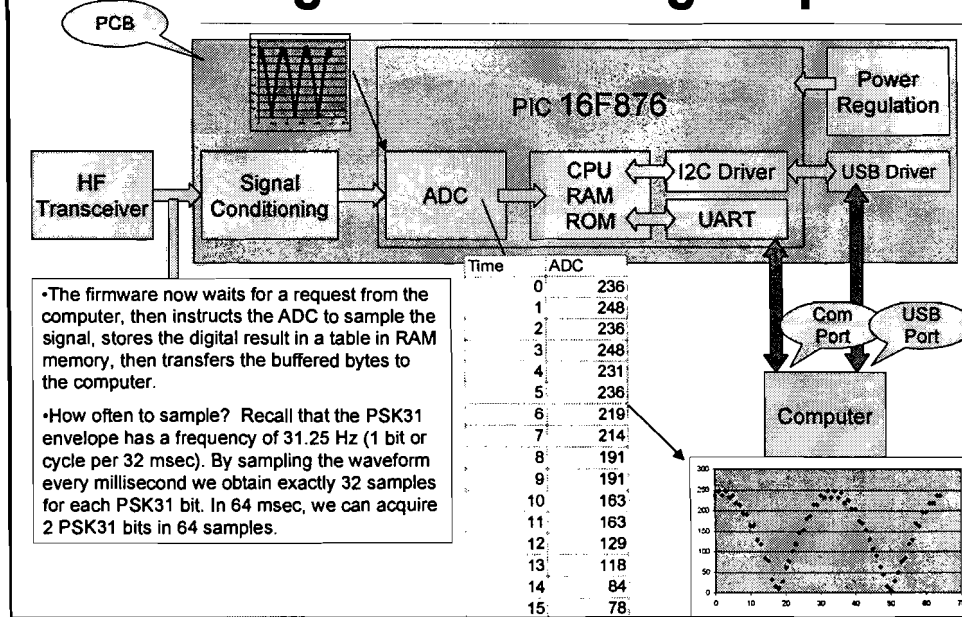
PCB

PIC 16F876

Power Regulation

HF Transceiver

Signal Conditioning

ADC

CPU RAM ROM

I2C Driver

UART

USB Driver

•The firmware now waits for a request from the computer, then instructs the ADC to sample the signal, stores the digital result in a table in RAM memory, then transfers the buffered bytes to the computer.

•How often to sample? Recall that the PSK31 envelope has a frequency of 31.25 Hz (1 bit or cycle per 32 msec). By sampling the waveform every millisecond we obtain exactly 32 samples for each PSK31 bit. In 64 msec, we can acquire 2 PSK31 bits in 64 samples.

| Time | ADC |
|---|---|
| 0 | 236 |
| 1 | 248 |
| 2 | 236 |
| 3 | 248 |
| 4 | 231 |
| 5 | 236 |
| 6 | 219 |
| 7 | 214 |
| 8 | 191 |
| 9 | 191 |
| 10 | 163 |
| 11 | 163 |
| 12 | 129 |
| 13 | 118 |
| 14 | 84 |
| 15 | 78 |

Com Port

USB Port

Computer

300
250
200
150
100
50
0
0 10 20 30 40 50 60 7